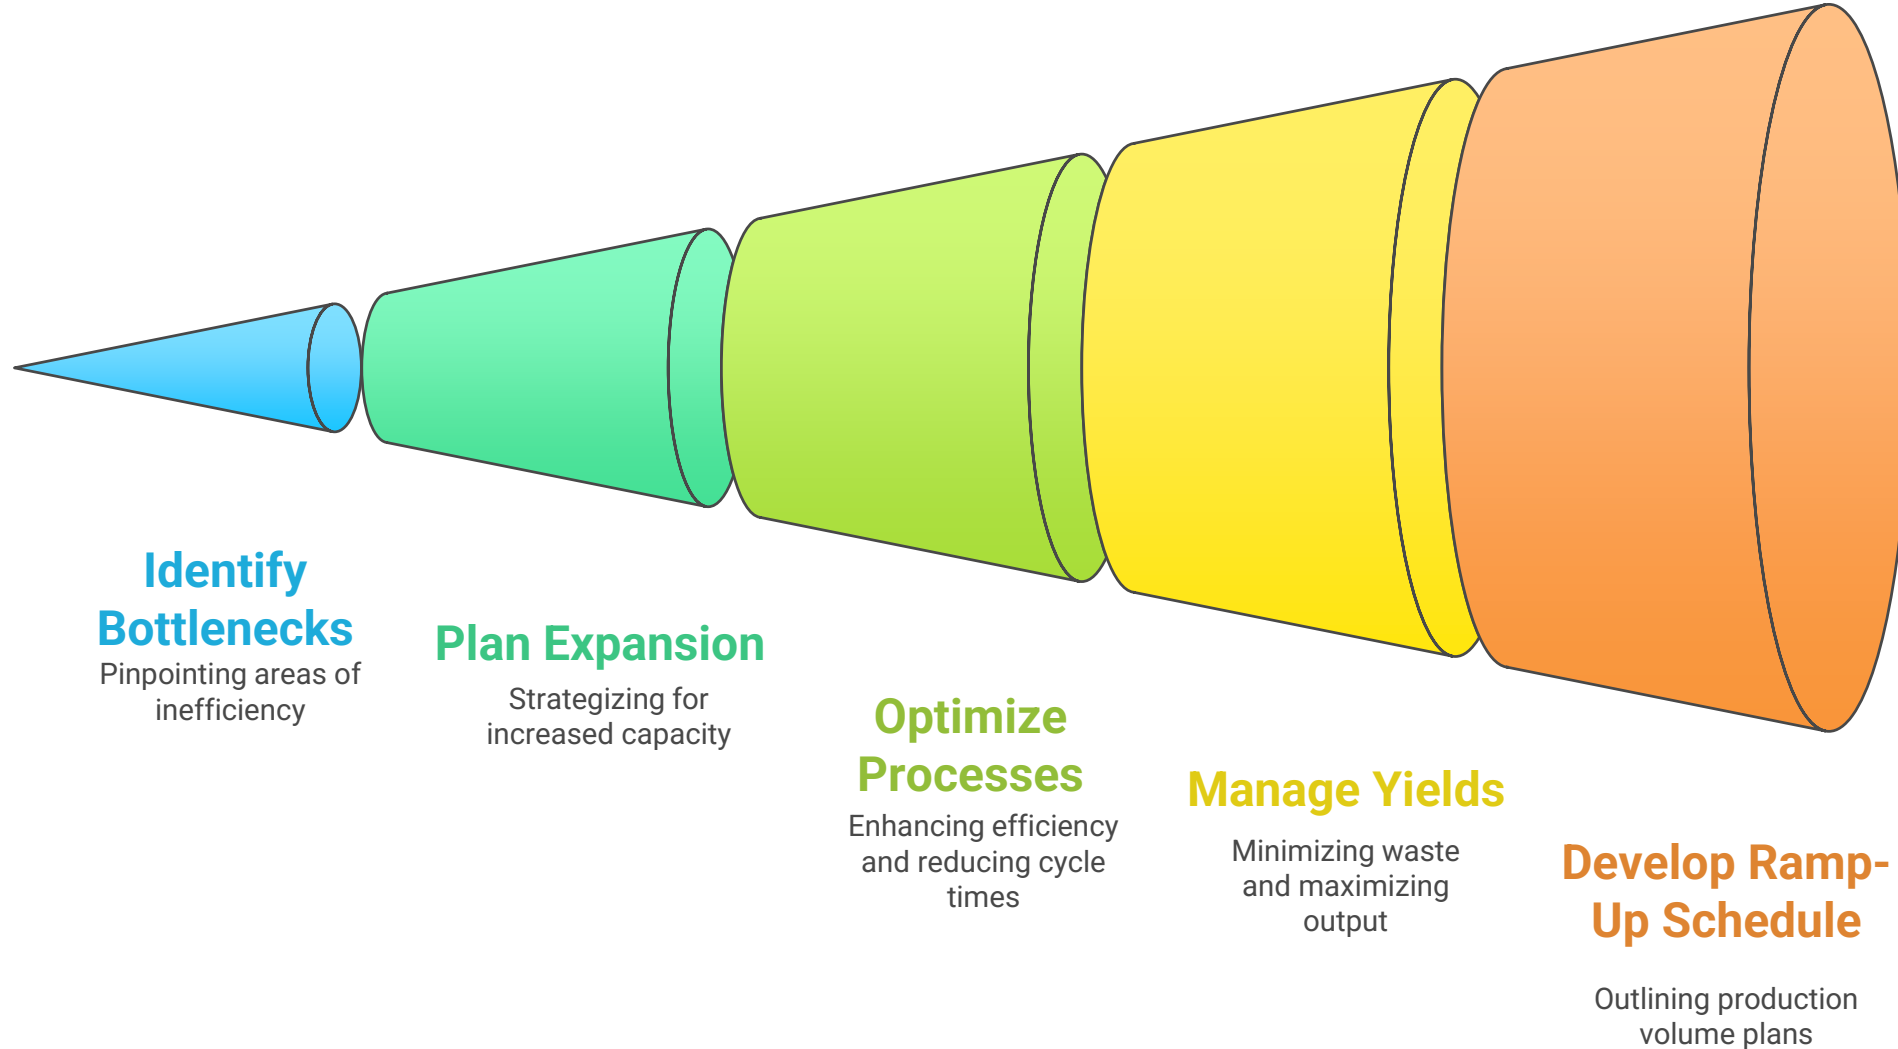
Identify Bottlenecks
Pinpointing areas of inefficiency

Plan Expansion
Strategizing for increased capacity

Optimize Processes
Enhancing efficiency and reducing cycle times

Manage Yields
Minimizing waste and maximizing output

Develop Ramp-Up Schedule
Outlining production volume plans